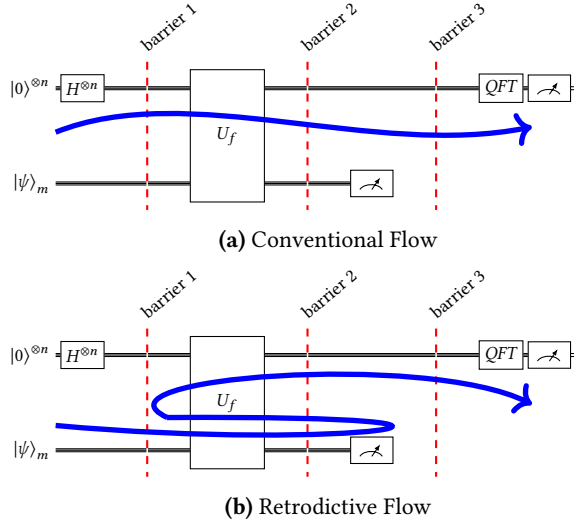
barrier 1
barrier 2
barrier 3
$|0\rangle^{\otimes n}$
$H^{\otimes n}$
$U_f$
$QFT$
$|\psi\rangle_m$

**(a)** Conventional Flow

barrier 1
barrier 2
barrier 3
$|0\rangle^{\otimes n}$
$H^{\otimes n}$
$U_f$
$QFT$
$|\psi\rangle_m$

**(b)** Retrodictive Flow